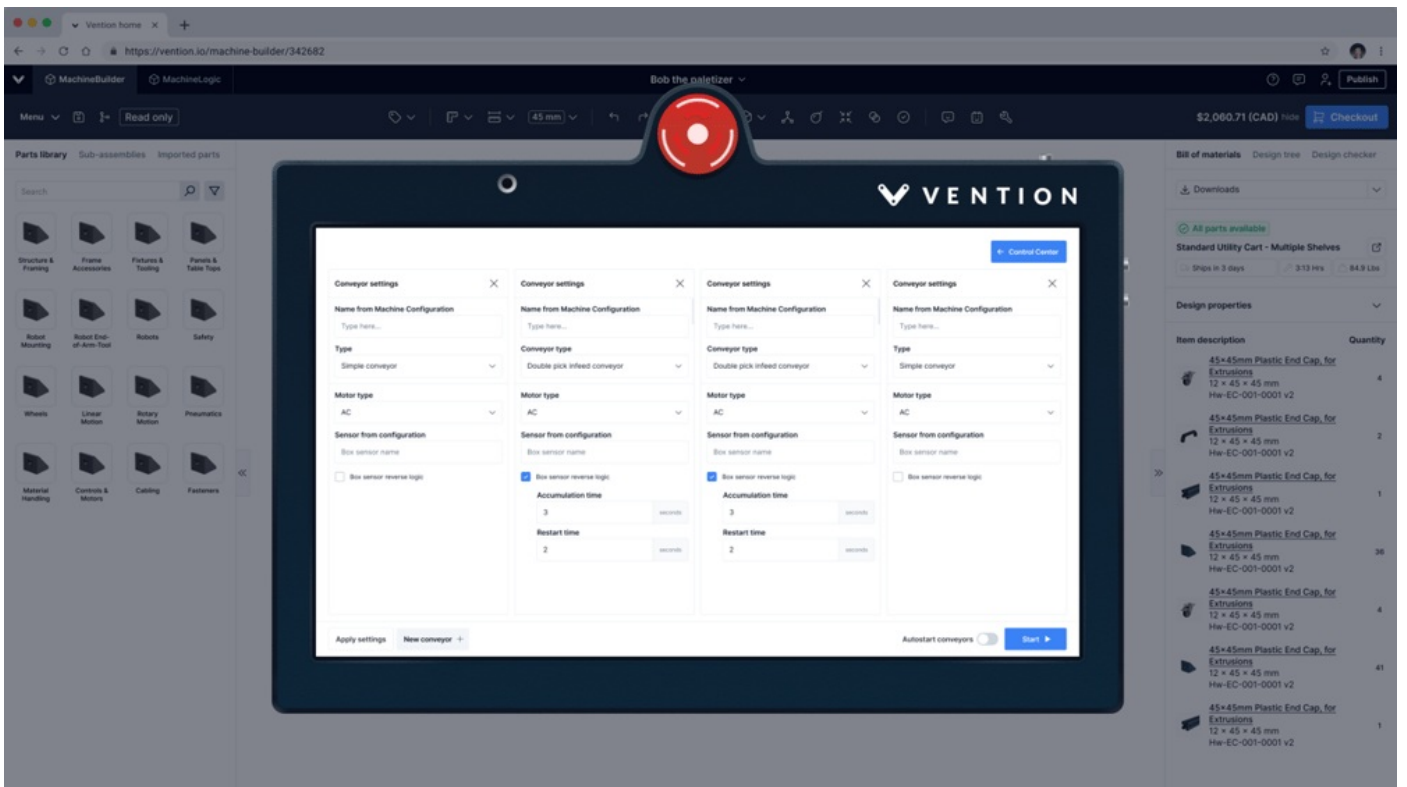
Vention home ×
https://vention.io/machine-builder/342682

MachineBuilder MachineLogic Bob the paletizer Publish

Menu Read only 45 mm $2,060.71 (CAD) hide Checkout

Parts library Sub-assemblies Imported parts

Search

Structure & Framing
Frame Accessories
Fixtures & Tooling
Panels & Table Tops
Robot Mounting
Robot End-of-Arm-Tool
Robots
Safety
Wheels
Linear Motion
Rotary Motion
Pneumatics
Material Handling
Controls & Motors
Cabling
Fasteners

VENTION

← Control Center

| Conveyor settings | Conveyor settings | Conveyor settings | Conveyor settings |
|---|---|---|---|
| Name from Machine Configuration | Name from Machine Configuration | Name from Machine Configuration | Name from Machine Configuration |
| Type here... | Type here... | Type here... | Type here... |
| Type | Conveyor type | Conveyor type | Type |
| Simple conveyor | Double pick infeed conveyor | Double pick infeed conveyor | Simple conveyor |
| Motor type | Motor type | Motor type | Motor type |
| AC | AC | AC | AC |
| Sensor from configuration | Sensor from configuration | Sensor from configuration | Sensor from configuration |
| Box sensor name | Box sensor name | Box sensor name | Box sensor name |
| Box sensor reverse logic | Box sensor reverse logic | Box sensor reverse logic | Box sensor reverse logic |
| | Accumulation time | Accumulation time | |
| | 3 seconds | 3 seconds | |
| | Restart time | Restart time | |
| | 2 seconds | 2 seconds | |

Apply settings New conveyor + Autostart conveyors Start ▶

Bill of materials Design tree Design checker

Downloads

All parts available
Standard Utility Cart - Multiple Shelves
Ships in 3 days 3.13 Hrs 84.9 Lbs

Design properties

Item description Quantity

45×45mm Plastic End Cap, for Extrusions 12 × 45 × 45 mm HW-EC-001-0001 v2 4
45×45mm Plastic End Cap, for Extrusions 12 × 45 × 45 mm HW-EC-001-0001 v2 2
45×45mm Plastic End Cap, for Extrusions 12 × 45 × 45 mm HW-EC-001-0001 v2 1
45×45mm Plastic End Cap, for Extrusions 12 × 45 × 45 mm HW-EC-001-0001 v2 36
45×45mm Plastic End Cap, for Extrusions 12 × 45 × 45 mm HW-EC-001-0001 v2 4
45×45mm Plastic End Cap, for Extrusions 12 × 45 × 45 mm HW-EC-001-0001 v2 41
45×45mm Plastic End Cap, for Extrusions 12 × 45 × 45 mm HW-EC-001-0001 v2 1